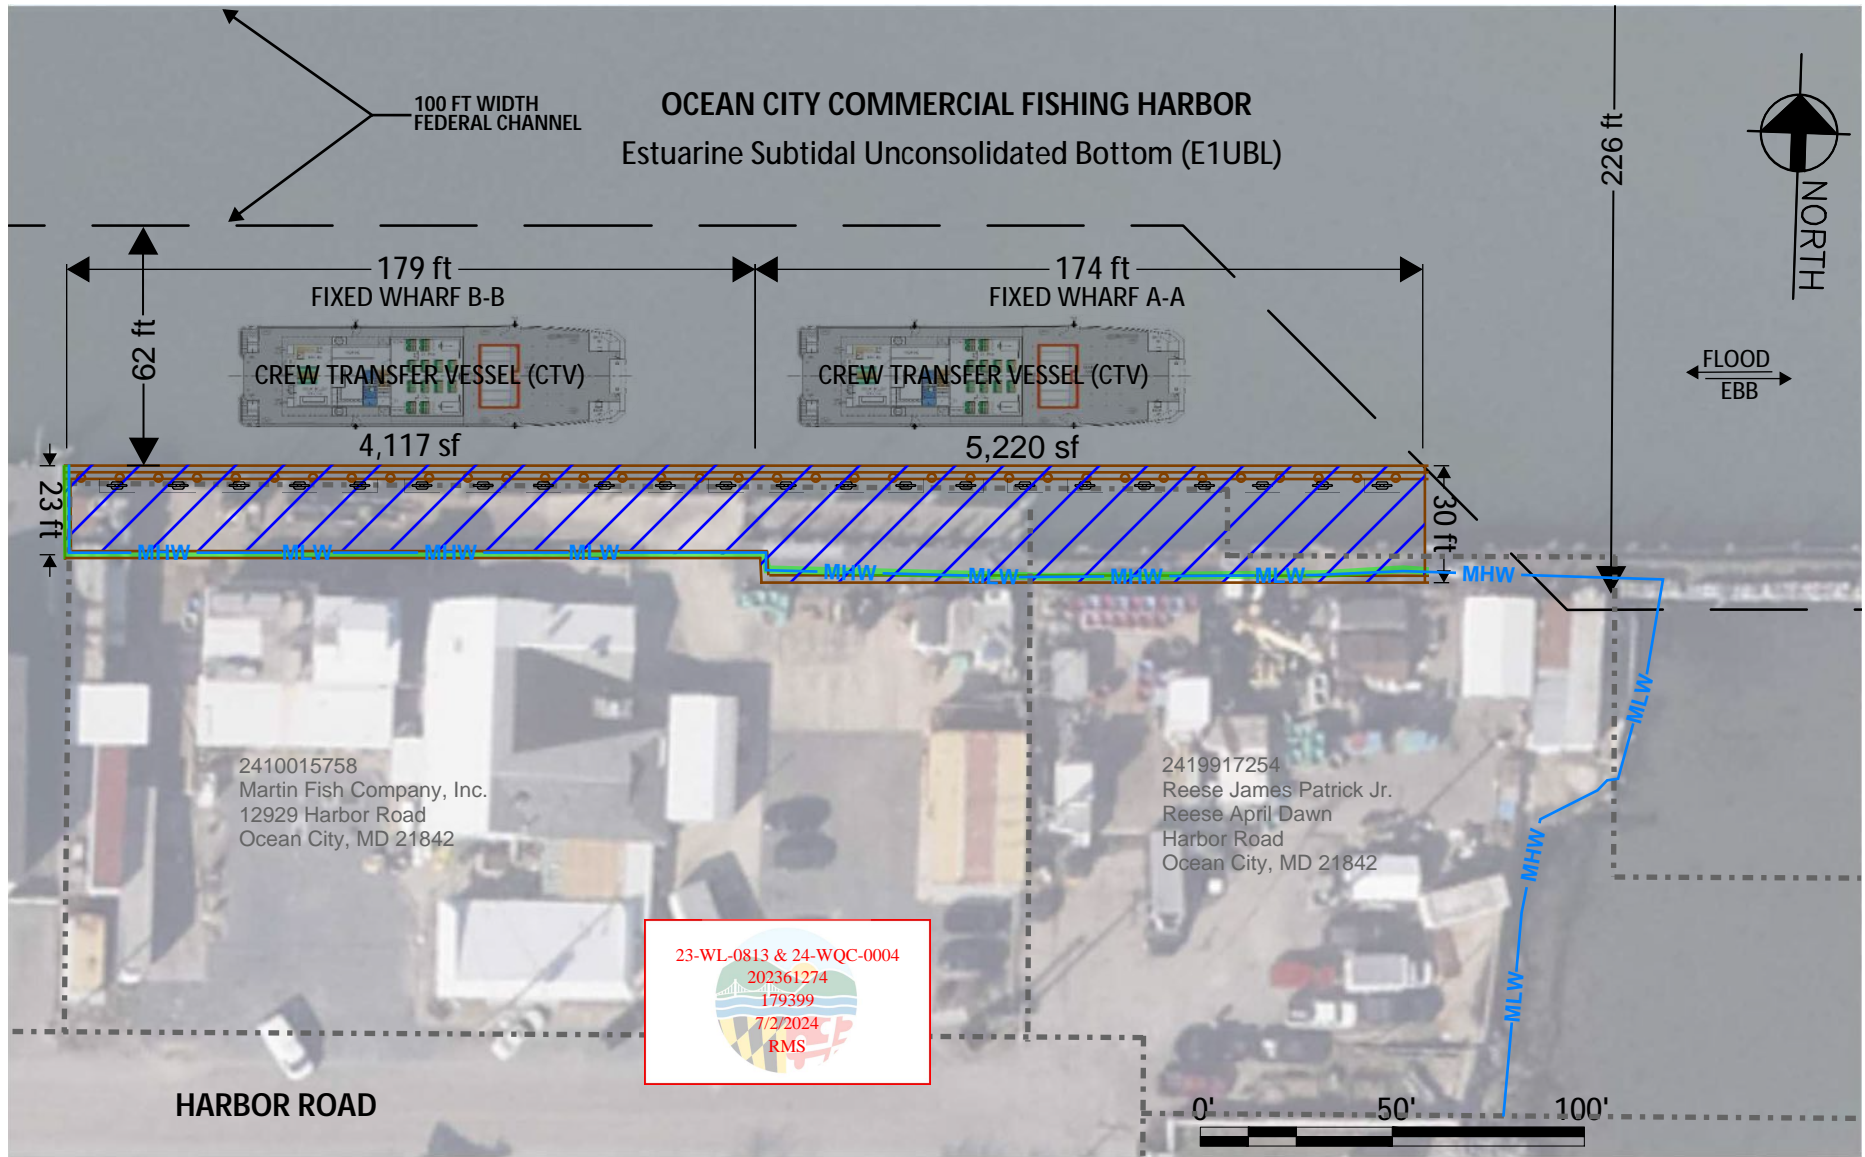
100 FT WIDTH
FEDERAL CHANNEL

OCEAN CITY COMMERCIAL FISHING HARBOR
Estuarine Subtidal Unconsolidated Bottom (E1UBL)

226 ft

NORTH

179 ft
FIXED WHARF B-B

174 ft
FIXED WHARF A-A

62 ft

CREW TRANSFER VESSEL (CTV)

CREW TRANSFER VESSEL (CTV)

FLOOD
EBB

4,117 sf

5,220 sf

23 ft

30 ft

MHW MLW MHW MLW

MHW MLW MHW MLW

MHW

MLW

MHW

MLW

2410015758
Martin Fish Company, Inc.
12929 Harbor Road
Ocean City, MD 21842

2419917254
Reese James Patrick Jr.
Reese April Dawn
Harbor Road
Ocean City, MD 21842

23-WL-0813 & 24-WQC-0004
202361274
179399
7/2/2024
RMS

HARBOR ROAD

0' 50' 100'